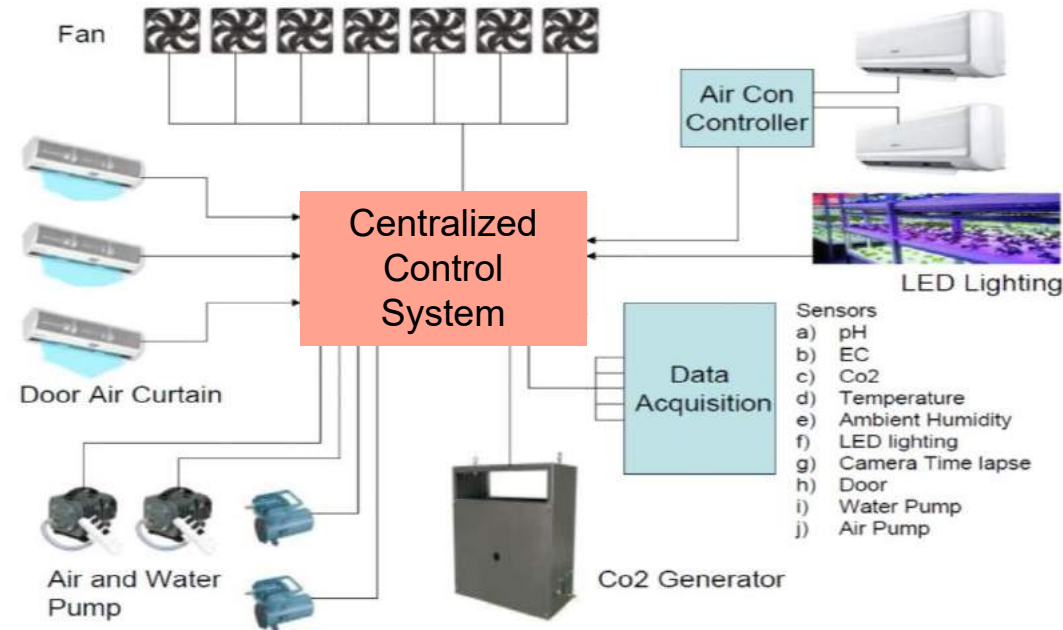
Fan

Air Con Controller

Centralized Control System

LED Lighting

Door Air Curtain

Data Acquisition

Sensors
a) pH
b) EC
c) Co2
d) Temperature
e) Ambient Humidity
f) LED lighting
g) Camera Time lapse
h) Door
i) Water Pump
j) Air Pump

Air and Water Pump

Co2 Generator